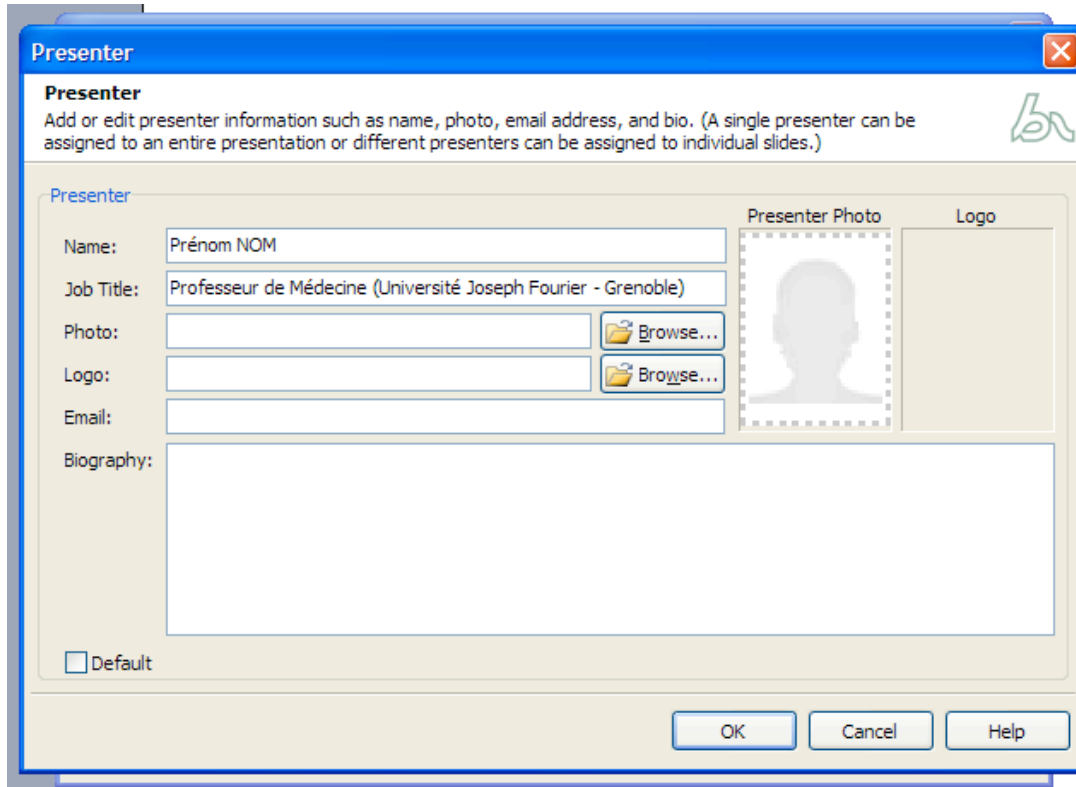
Presenter

Presenter
Add or edit presenter information such as name, photo, email address, and bio. (A single presenter can be assigned to an entire presentation or different presenters can be assigned to individual slides.)

Presenter

Name: Prénom NOM

Job Title: Professeur de Médecine (Université Joseph Fourier - Grenoble)

Photo: Browse...

Logo: Browse...

Email:

Biography:

Presenter Photo

Logo

Default

OK

Cancel

Help